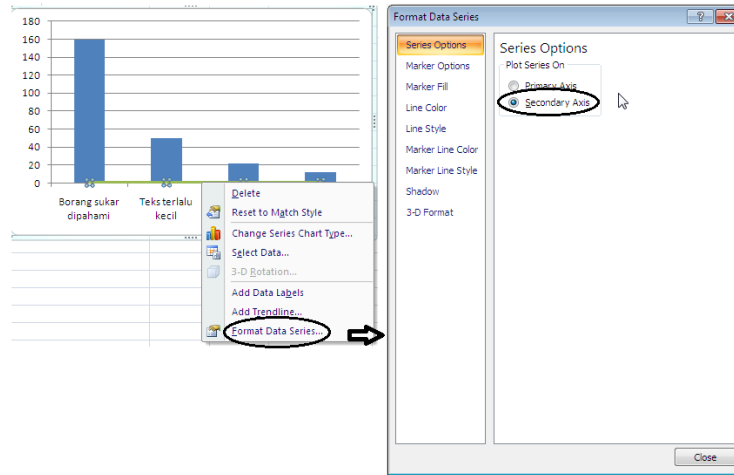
180
160
140
120
100
80
60
40
20
0

Borang sukar dipahami
Teks terlalu kecil

Delete
Reset to Match Style
Change Series Chart Type...
Select Data...
3-D Rotation...
Add Data Labels
Add Trendline...
Format Data Series...

Format Data Series
?
X

Series Options
Marker Options
Marker Fill
Line Color
Line Style
Marker Line Color
Marker Line Style
Shadow
3-D Format

Series Options
Plot Series On
Primary Axis
Secondary Axis

Close